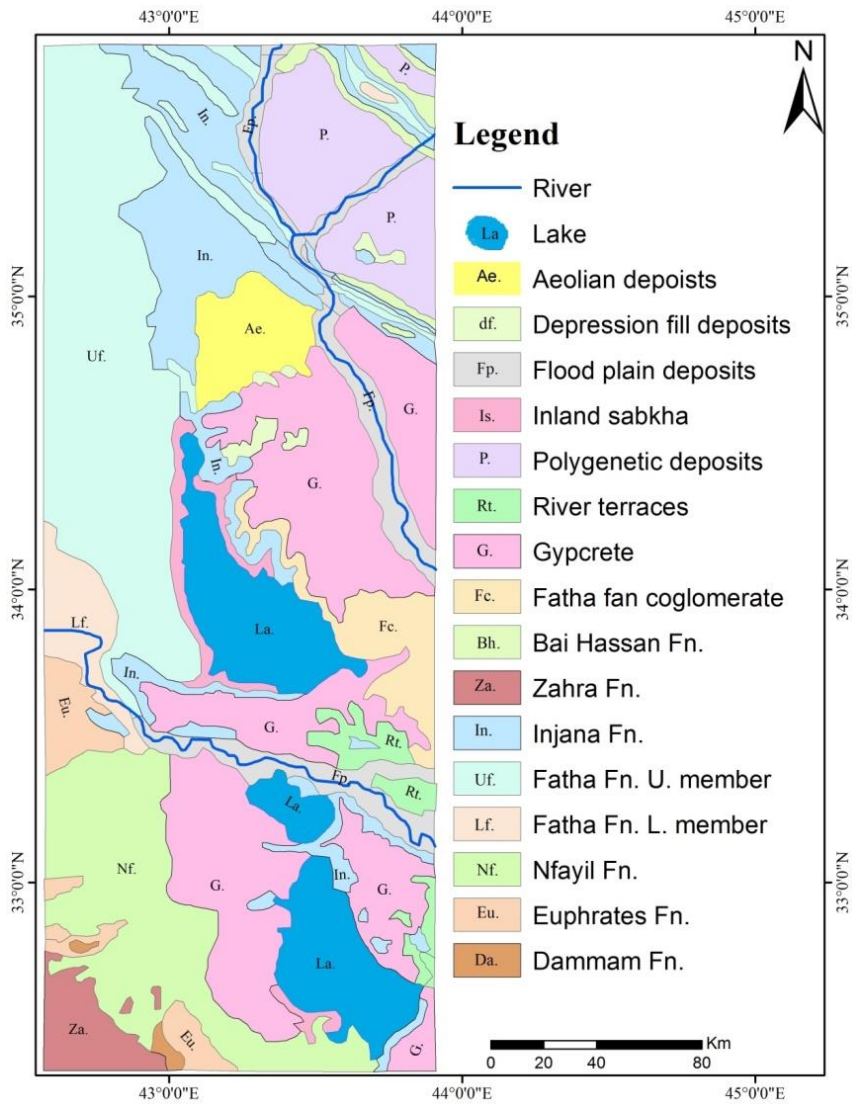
43°0'0"E 44°0'0"E 45°0'0"E

N

P.
In.
Fp.
P.
P.
In.
35°0'0"N
Uf.
Ae.
Fp.
G.
In.
G.
34°0'0"N
Lf.
La.
Fc.
In.
Eu.
G.
Rt.
Fp.
Rt.
La.
33°0'0"N
Nf.
In.
G.
G.
La.
Za.
Eu.
G.

Legend
River
La Lake
Ae. Aeolian depoists
df. Depression fill deposits
Fp. Flood plain deposits
Is. Inland sabkha
P. Polygenetic deposits
Rt. River terraces
G. Gypcrete
Fc. Fatha fan coglomerate
Bh. Bai Hassan Fn.
Za. Zahra Fn.
In. Injana Fn.
Uf. Fatha Fn. U. member
Lf. Fatha Fn. L. member
Nf. Nfayil Fn.
Eu. Euphrates Fn.
Da. Dammam Fn.

Km
0 20 40 80

43°0'0"E 44°0'0"E 45°0'0"E
35°0'0"N
34°0'0"N
33°0'0"N